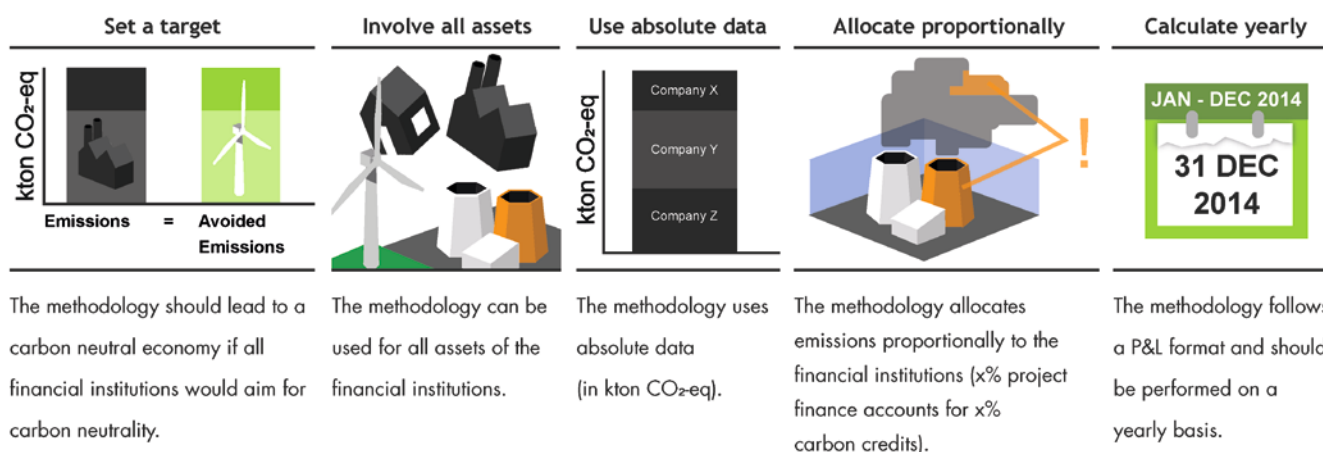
Set a target

kton $CO_2$-eq

Emissions = Avoided Emissions

The methodology should lead to a carbon neutral economy if all financial institutions would aim for carbon neutrality.

Involve all assets

The methodology can be used for all assets of the financial institutions.

Use absolute data

kton $CO_2$-eq

Company X

Company Y

Company Z

The methodology uses absolute data (in kton $CO_2$-eq).

Allocate proportionally

!

The methodology allocates emissions proportionally to the financial institutions (x% project finance accounts for x% carbon credits).

Calculate yearly

JAN - DEC 2014

31 DEC 2014

The methodology follow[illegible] a P&L format and shoul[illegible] be performed on a yearly basis.